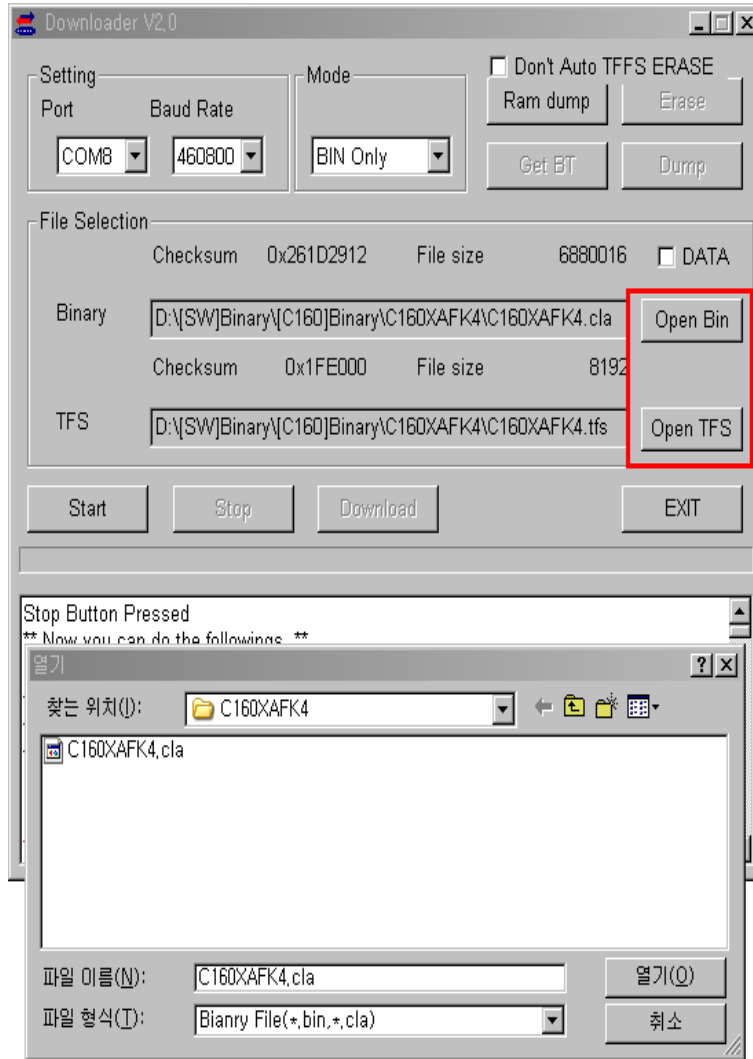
Downloader V2,0

Setting
Port
COM8
Baud Rate
460800

Mode
BIN Only

Don't Auto TFFS ERASE
Ram dump
Erase
Get BT
Dump

File Selection
Checksum 0x261D2912 File size 6880016 DATA
Binary D:\[SW]Binary\[C160]Binary\C160XAFK4\C160XAFK4.cla Open Bin
Checksum 0x1FE000 File size 8192
TFS D:\[SW]Binary\[C160]Binary\C160XAFK4\C160XAFK4.tfs Open TFS

Start
Stop
Download
EXIT

Stop Button Pressed
** Now you can do the followings **

열기
찾는 위치(I): C160XAFK4
C160XAFK4,cla

파일 이름(N): C160XAFK4,cla
열기(O)
파일 형식(T): Bianry File(*,bin,*,cla)
취소